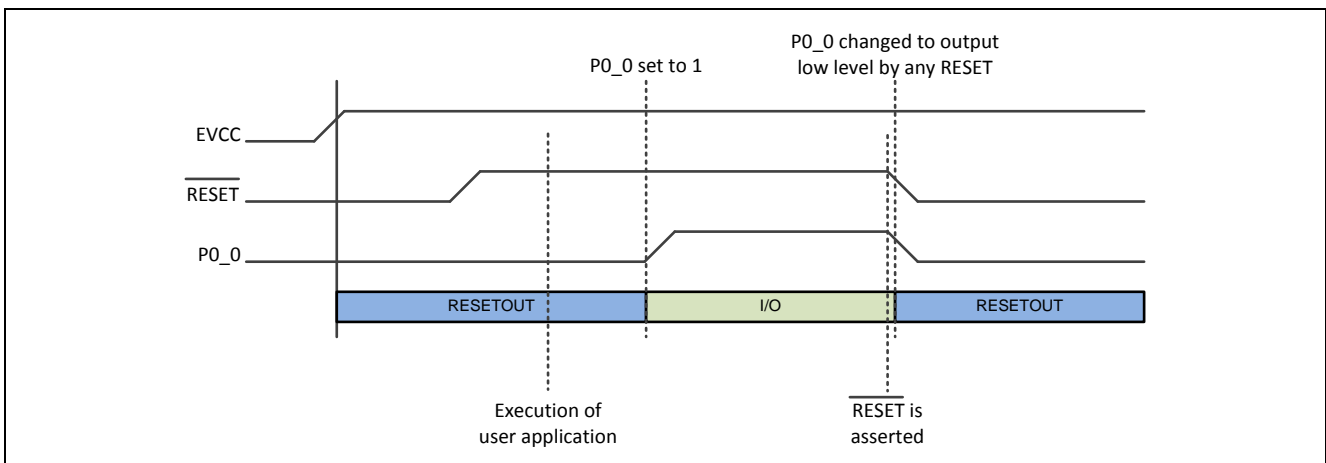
P0_0 set to 1

P0_0 changed to output low level by any RESET

EVCC

$\overline{\text{RESET}}$

P0_0

| RESETOUT | I/O | RESETOUT |
|---|---|---|

Execution of user application

$\overline{\text{RESET}}$ is asserted